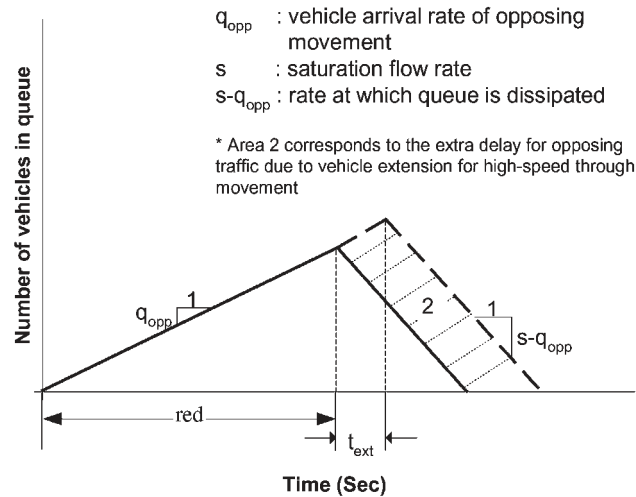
$q_{opp}$ : vehicle arrival rate of opposing movement
s : saturation flow rate
$s-q_{opp}$ : rate at which queue is dissipated

* Area 2 corresponds to the extra delay for opposing traffic due to vehicle extension for high-speed through movement

Number of vehicles in queue

$q_{opp}$
1
2
1
$s-q_{opp}$

red
$t_{ext}$

Time (Sec)